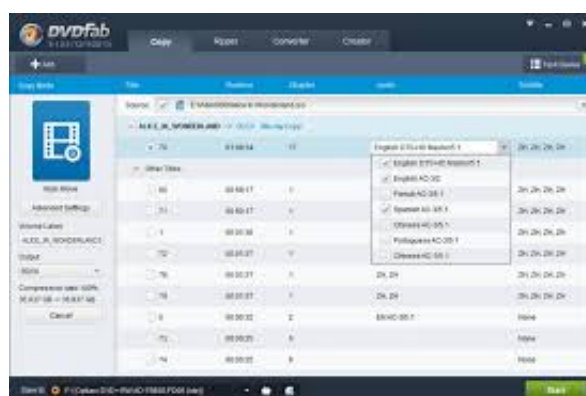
DVDFab

Copy Ripper Converter Creator

+ Add

Copy Mode Title Duration Chapter Audio Subtitle

Source: E:\Videos\Alice in Wonderland.iso

ALICE_IN_WONDERLAND

79 01:08:54 17 English DTS-HD Master/5.1 Zh, Zh, Zh, Zh

Other Titles

English DTS-HD Master/5.1

English AC-3/2

French AC-3/5.1

Spanish AC-3/5.1

Chinese AC-3/5.1

Portuguese AC-3/5.1

Chinese AC-3/5.1

Main Movie

Advanced Settings

Volume Label:

ALICE_IN_WONDERLAND

Output:

BD25

Compression rate: 100%

Cancel

80 00:00:17 1 Zh, Zh, Zh, Zh

81 00:00:17 1 Zh, Zh, Zh, Zh

1 00:00:38 1 Zh, Zh, Zh, Zh

72 00:00:27 1 Zh, Zh, Zh, Zh

76 00:00:27 1 Zh, Zh

78 00:00:27 1 Zh, Zh

5 00:00:32 2 EN AC-3/5.1 None

73 00:00:25 6 None

74 00:00:25 6 None

Start